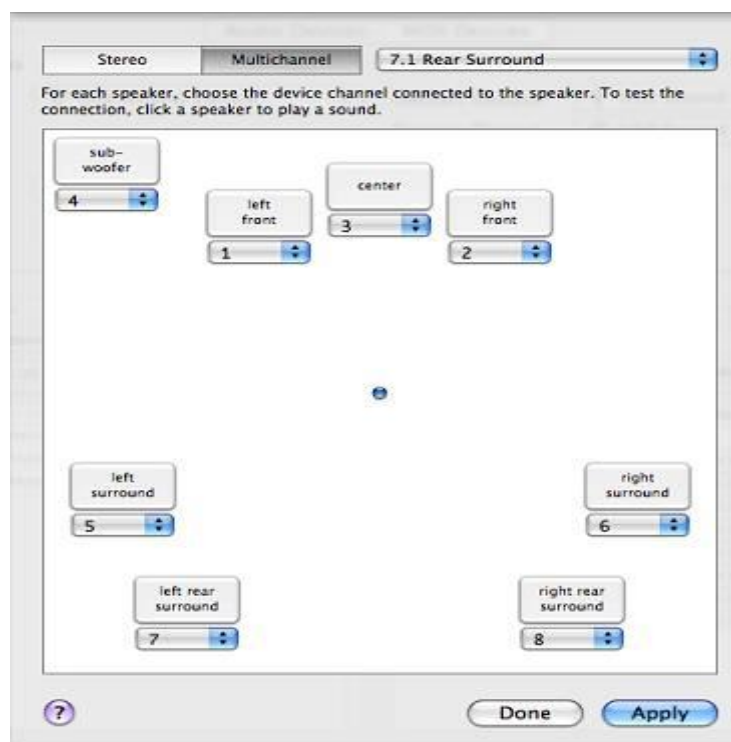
Stereo Multichannel 7.1 Rear Surround

For each speaker, choose the device channel connected to the speaker. To test the connection, click a speaker to play a sound.

subwoofer
4

left front
1

center
3

right front
2

left surround
5

right surround
6

left rear surround
7

right rear surround
8

?

Done

Apply